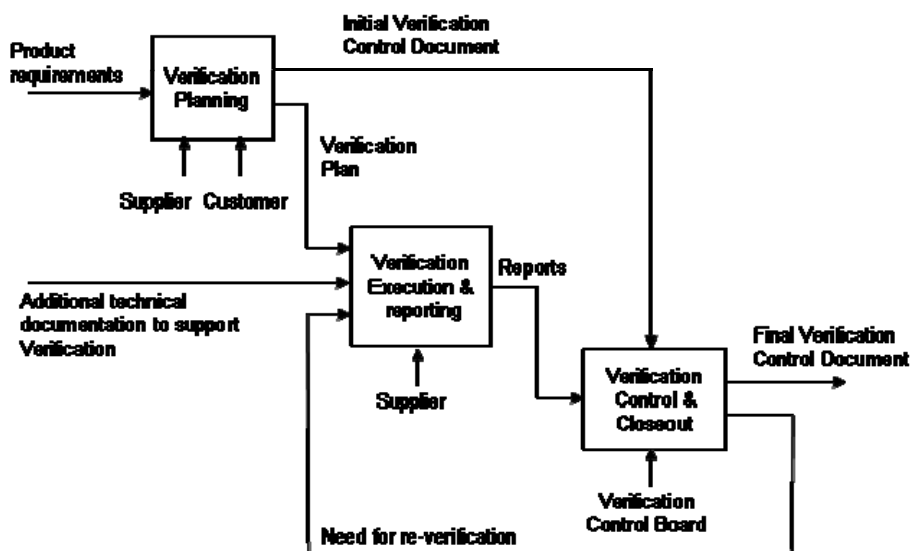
Initial Verification Control Document

Product requirements

Verification Planning

Verification Plan

Supplier Customer

Verification Execution & reporting

Reports

Additional technical documentation to support Verification

Supplier

Final Verification Control Document

Verification Control & Closeout

Verification Control Board

Need for re-verification